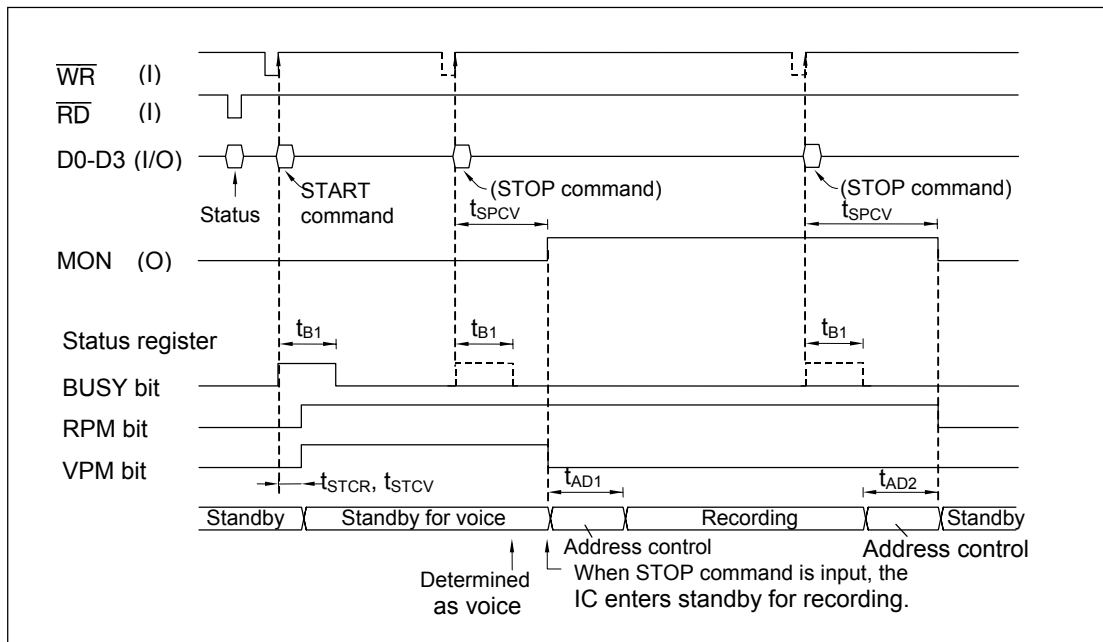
$\overline{WR}$ (I)
$\overline{RD}$ (I)
D0-D3 (I/O)
Status
START command
(STOP command)
(STOP command)
$t_{SPCV}$
$t_{SPCV}$
MON (O)
Status register
$t_{B1}$
$t_{B1}$
$t_{B1}$
BUSY bit
RPM bit
VPM bit
$t_{STCR}$, $t_{STCV}$
$t_{AD1}$
$t_{AD2}$

| Standby | Standby for voice | | Recording | | Standby |
|---|---|---|---|---|---|

Address control
Address control
When STOP command is input, the IC enters standby for recording.
Determined as voice